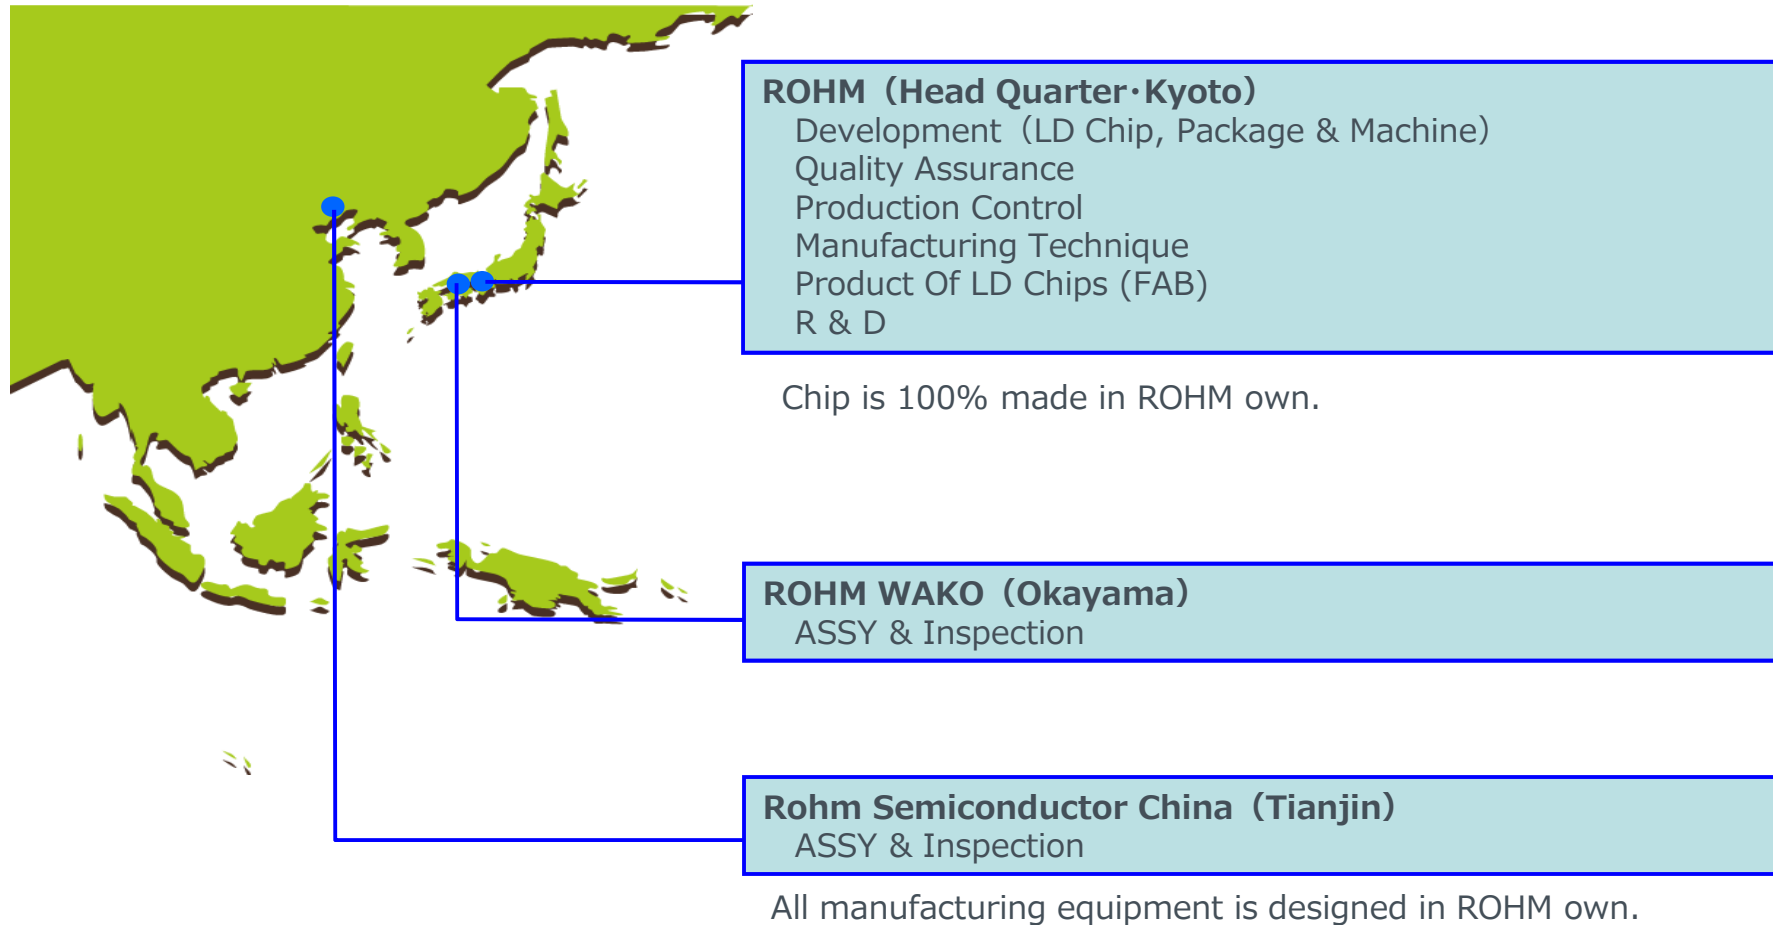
ROHM（Head Quarter･Kyoto）
Development（LD Chip, Package & Machine）
Quality Assurance
Production Control
Manufacturing Technique
Product Of LD Chips (FAB)
R & D

Chip is 100% made in ROHM own.

ROHM WAKO（Okayama）
ASSY & Inspection

Rohm Semiconductor China（Tianjin）
ASSY & Inspection

All manufacturing equipment is designed in ROHM own.